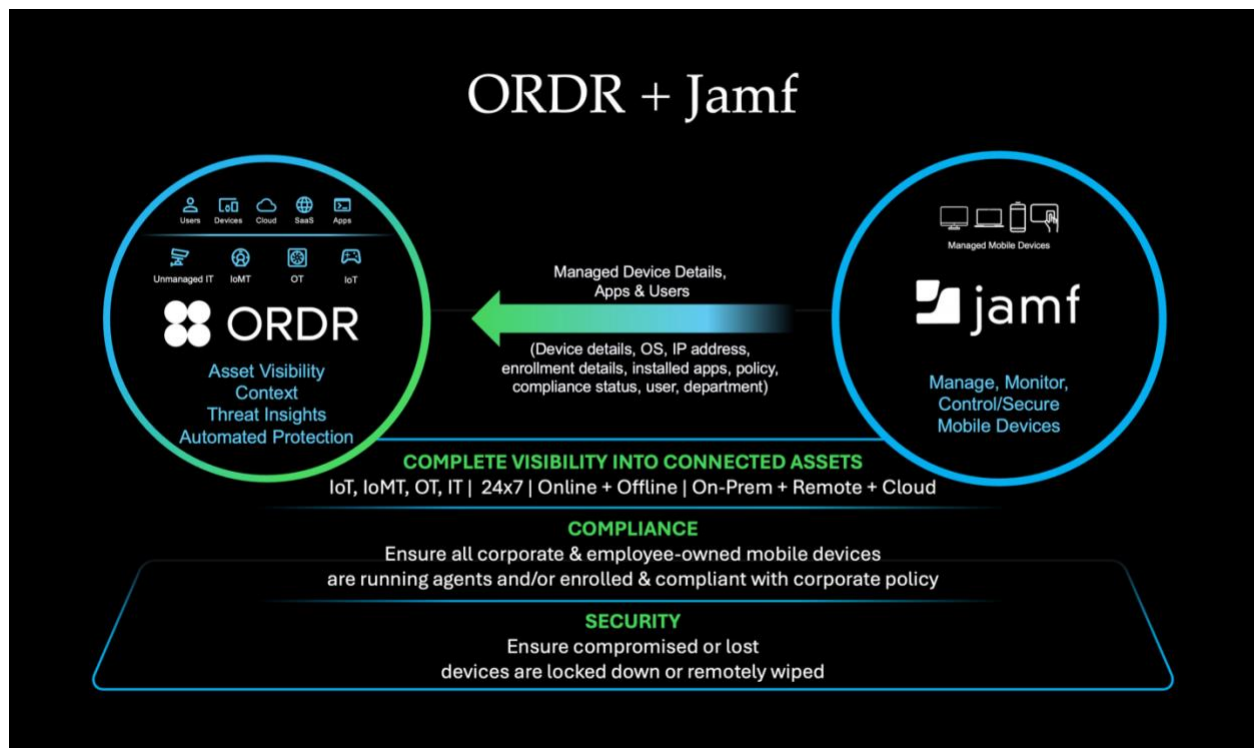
ORDR + Jamf

Users Devices Cloud SaaS Apps

Unmanaged IT IoMT OT IoT

ORDR

Asset Visibility
Context
Threat Insights
Automated Protection

Managed Device Details, Apps & Users

(Device details, OS, IP address, enrollment details, installed apps, policy, compliance status, user, department)

Managed Mobile Devices

jamf

Manage, Monitor, Control/Secure Mobile Devices

COMPLETE VISIBILITY INTO CONNECTED ASSETS
IoT, IoMT, OT, IT | 24x7 | Online + Offline | On-Prem + Remote + Cloud

COMPLIANCE
Ensure all corporate & employee-owned mobile devices are running agents and/or enrolled & compliant with corporate policy

SECURITY
Ensure compromised or lost devices are locked down or remotely wiped